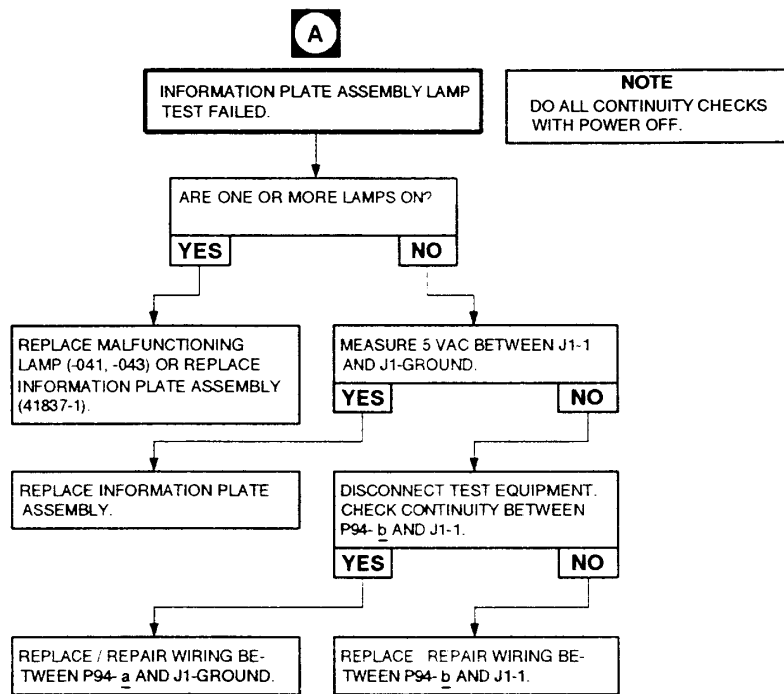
A

INFORMATION PLATE ASSEMBLY LAMP TEST FAILED.

NOTE
DO ALL CONTINUITY CHECKS WITH POWER OFF.

ARE ONE OR MORE LAMPS ON?

YES

NO

REPLACE MALFUNCTIONING LAMP (-041, -043) OR REPLACE INFORMATION PLATE ASSEMBLY (41837-1).

MEASURE 5 VAC BETWEEN J1-1 AND J1-GROUND.

YES

NO

REPLACE INFORMATION PLATE ASSEMBLY.

DISCONNECT TEST EQUIPMENT. CHECK CONTINUITY BETWEEN P94- b AND J1-1.

YES

NO

REPLACE / REPAIR WIRING BETWEEN P94- a AND J1-GROUND.

REPLACE REPAIR WIRING BETWEEN P94- b AND J1-1.